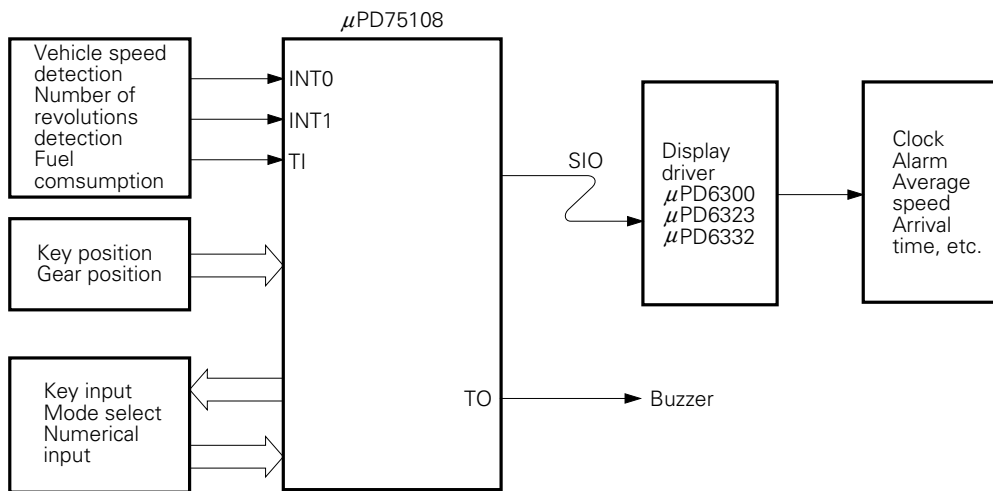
$\mu$PD75108

Vehicle speed detection
Number of revolutions detection
Fuel comsumption

INT0
INT1
TI

Key position
Gear position

Key input
Mode select
Numerical input

SIO

TO

Buzzer

Display driver
$\mu$PD6300
$\mu$PD6323
$\mu$PD6332

Clock
Alarm
Average speed
Arrival time, etc.